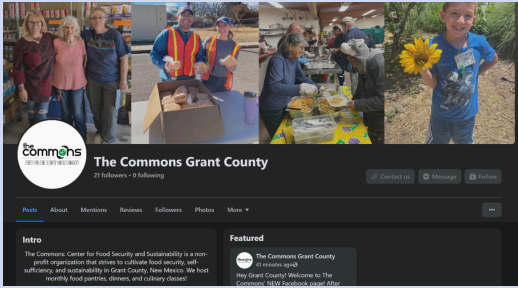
the Commons
CENTER FOR FOOD SECURITY AND SUSTAINABILITY

The Commons Grant County
21 followers • 0 following

Contact us
Message
Follow

Posts
About
Mentions
Reviews
Followers
Photos
More ▾

...

Intro

The Commons Center for Food Security and Sustainability is a non-profit organization that strives to cultivate food security, self-sufficiency, and sustainability in Grant County, New Mexico. We host monthly food pantries, dinners, and culinary classes!

Featured

The Commons Grant County
41 minutes ago

Hey Grant County! Welcome to The Commons' NEW Facebook page! After